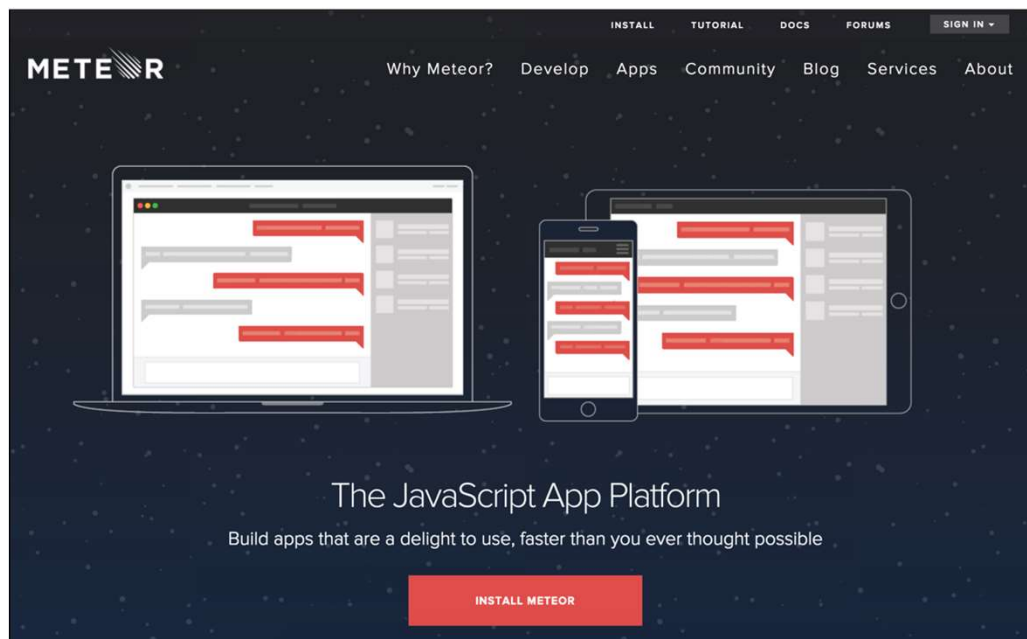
INSTALL TUTORIAL DOCS FORUMS SIGN IN ▾

METEOR

Why Meteor? Develop Apps Community Blog Services About

The JavaScript App Platform

Build apps that are a delight to use, faster than you ever thought possible

INSTALL METEOR